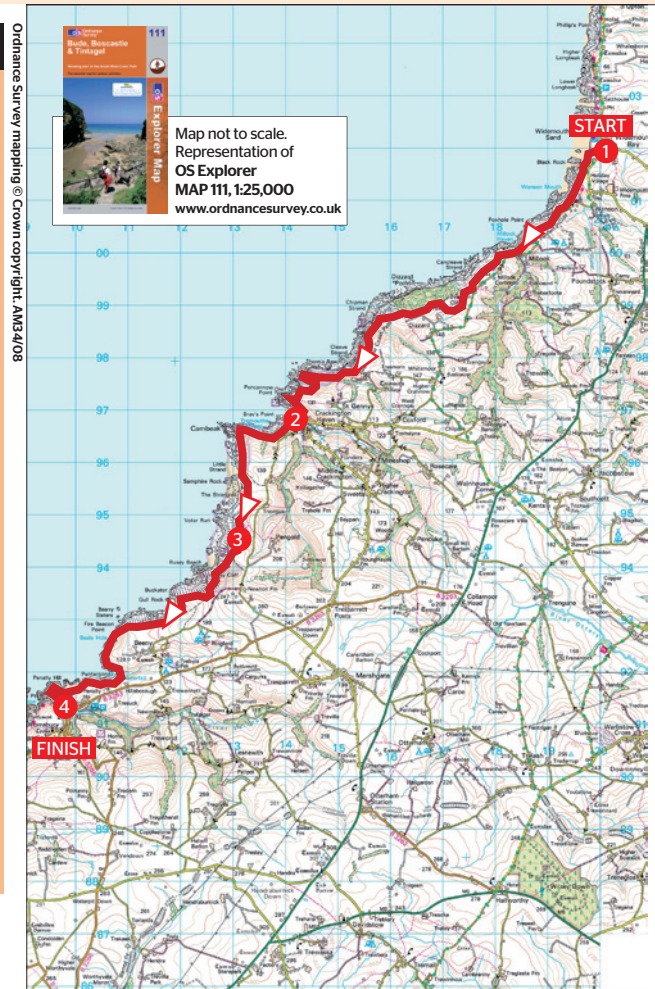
Ordnance Survey mapping © Crown copyright. AM34/08

111
Bude, Boscastle & Tintagel
Explorer Map

Map not to scale. Representation of OS Explorer MAP 111, 1:25,000
www.ordnancesurvey.co.uk

START
1
2
3
4
FINISH

10 11 12 13 14 15 16 17 18
00
99
98
97
96
95
94
93
92
91
90
89
88
87

Widemouth Sand
Black Rock
Millook
Dizzard
Crackington Haven
Cambeak
Pencannow Point
Samphire Rock
The Strangles
Rusey Beach
Beeny Cliff
Fire Beacon Point
Pentargon
Penally Hill
Marshgate
Treneglos
St Gennys
Poundstock
Jacobstow
Warbstow
Otterham
Trebarwith
Hallworthy